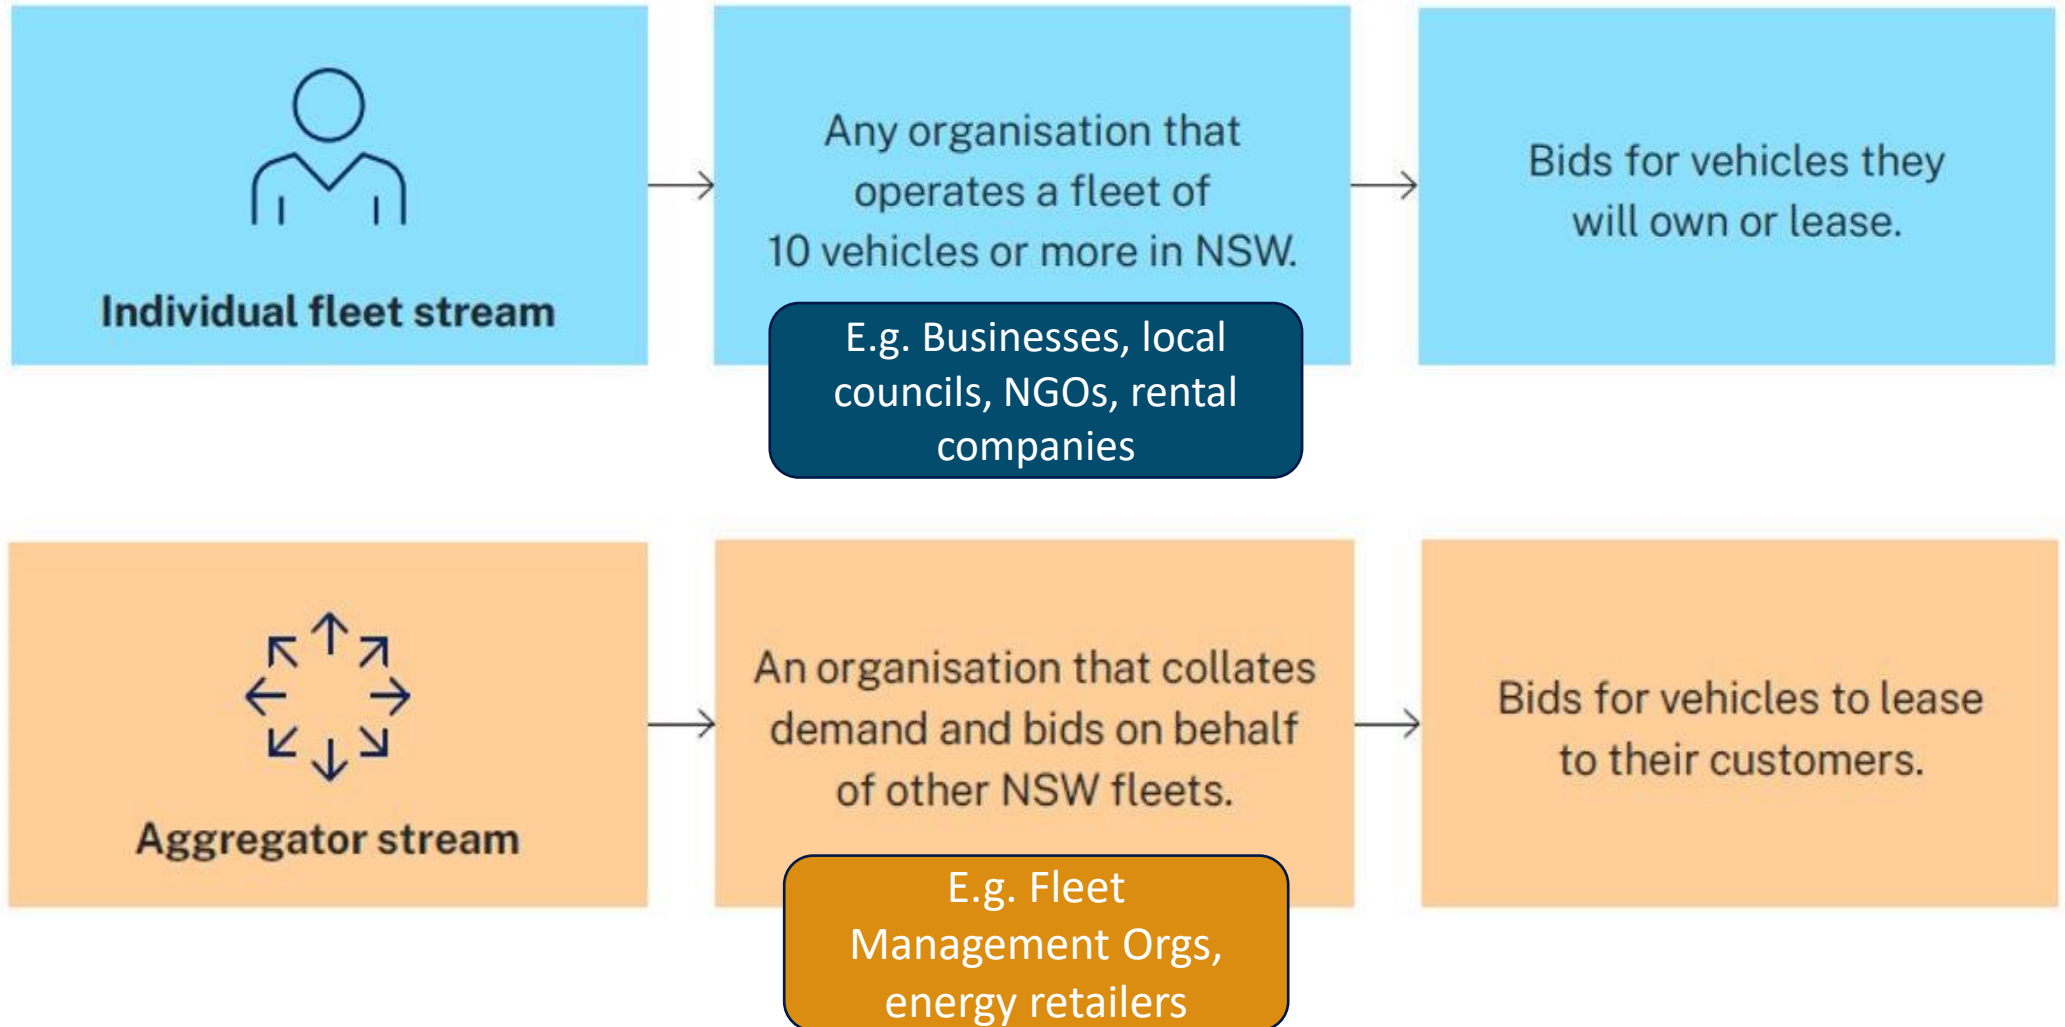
Individual fleet stream

Any organisation that operates a fleet of 10 vehicles or more in NSW.

E.g. Businesses, local councils, NGOs, rental companies

Bids for vehicles they will own or lease.

Aggregator stream

An organisation that collates demand and bids on behalf of other NSW fleets.

E.g. Fleet Management Orgs, energy retailers

Bids for vehicles to lease to their customers.